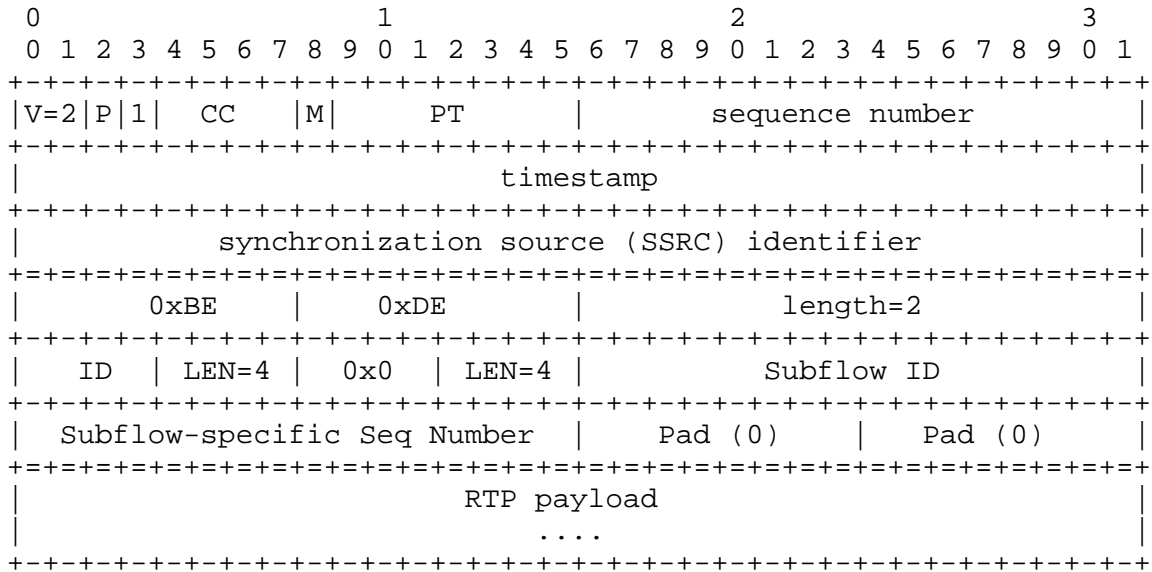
0 1 2 3
0 1 2 3 4 5 6 7 8 9 0 1 2 3 4 5 6 7 8 9 0 1 2 3 4 5 6 7 8 9 0 1

| V=2 | P | 1 | CC | M | PT | sequence number |
|---|---|---|---|---|---|---|
| timestamp | | | | | | |
| synchronization source (SSRC) identifier | | | | | | |
| 0xBE | | | | 0xDE | | length=2 |
| ID | | LEN=4 | | 0x0 | LEN=4 | Subflow ID |
| Subflow-specific Seq Number | | | | | Pad (0) | Pad (0) |
| RTP payload .... | | | | | | |